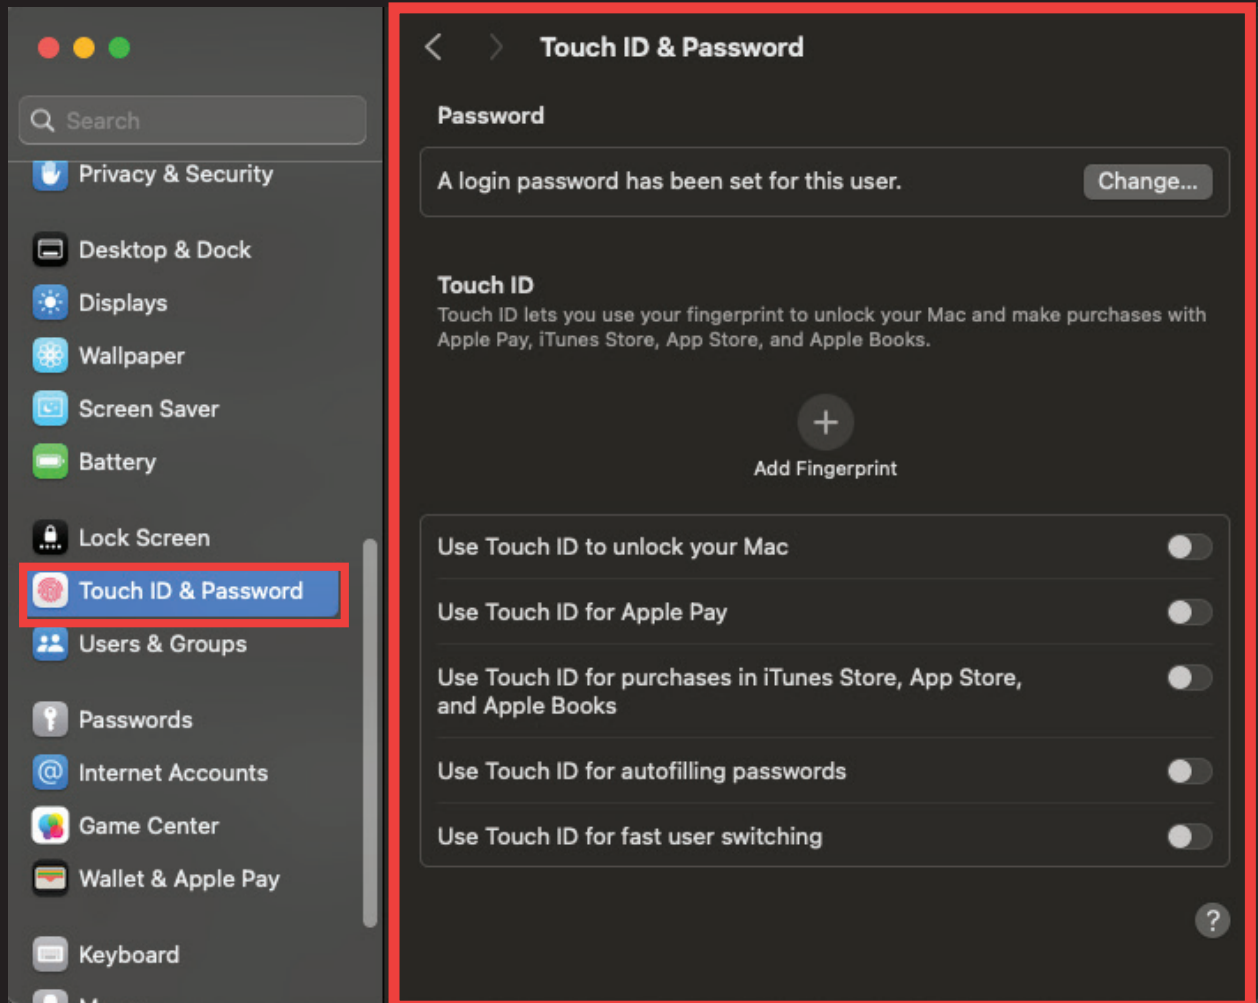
Search

Privacy & Security

Desktop & Dock

Displays

Wallpaper

Screen Saver

Battery

Lock Screen

Touch ID & Password

Users & Groups

Passwords

Internet Accounts

Game Center

Wallet & Apple Pay

Keyboard

Touch ID & Password

Password

A login password has been set for this user.

Change...

Touch ID

Touch ID lets you use your fingerprint to unlock your Mac and make purchases with Apple Pay, iTunes Store, App Store, and Apple Books.

+

Add Fingerprint

Use Touch ID to unlock your Mac

Use Touch ID for Apple Pay

Use Touch ID for purchases in iTunes Store, App Store, and Apple Books

Use Touch ID for autofilling passwords

Use Touch ID for fast user switching

?